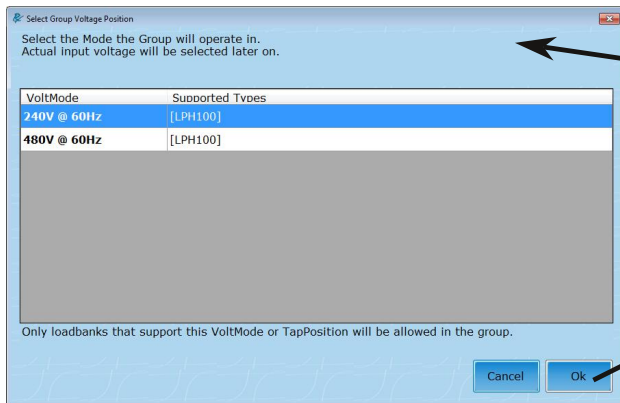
Select Group Voltage Position

Select the Mode the Group will operate in.
Actual input voltage will be selected later on.

| VoltMode | Supported Types |
|---|---|
| 240V @ 60Hz | [LPH100] |
| 480V @ 60Hz | [LPH100] |

Only loadbanks that support this VoltMode or TapPosition will be allowed in the group.

Cancel

Ok